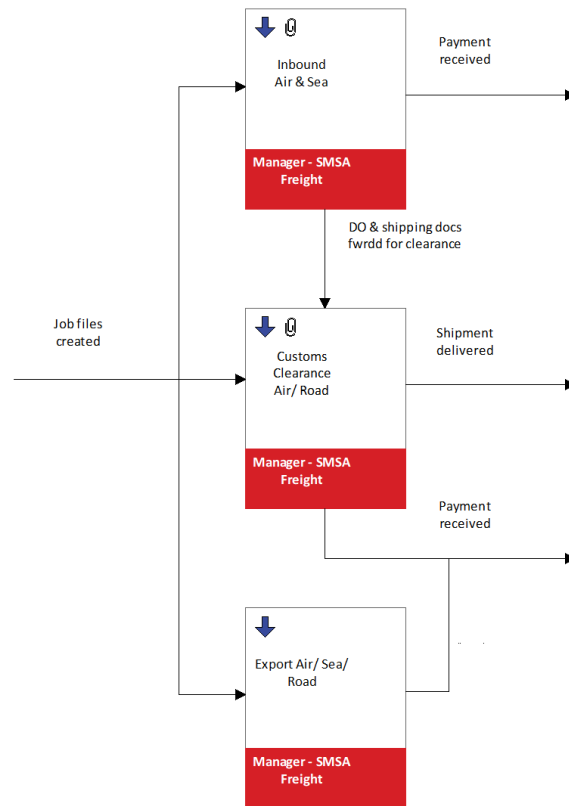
Inbound Air & Sea

Manager - SMSA Freight

Payment received

DO & shipping docs fwrdd for clearance

Job files created

Customs Clearance Air/ Road

Manager - SMSA Freight

Shipment delivered

Payment received

Export Air/ Sea/ Road

Manager - SMSA Freight